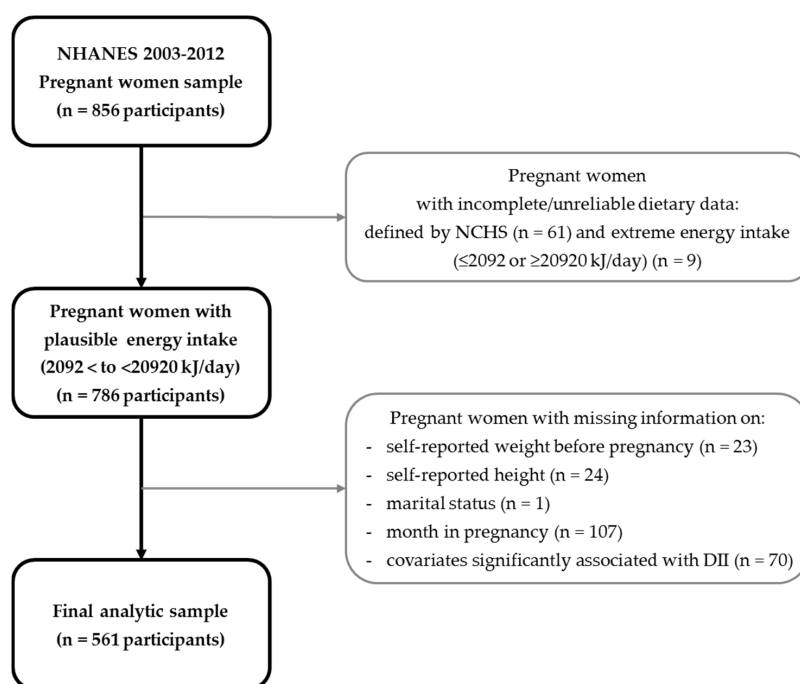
NHANES 2003-2012
Pregnant women sample
(n = 856 participants)

Pregnant women
with incomplete/unreliable dietary data:
defined by NCHS (n = 61) and extreme energy intake
(≤2092 or ≥20920 kJ/day) (n = 9)

Pregnant women with
plausible energy intake
(2092 < to <20920 kJ/day)
(n = 786 participants)

Pregnant women with missing information on:
- self-reported weight before pregnancy (n = 23)
- self-reported height (n = 24)
- marital status (n = 1)
- month in pregnancy (n = 107)
- covariates significantly associated with DII (n = 70)

Final analytic sample
(n = 561 participants)